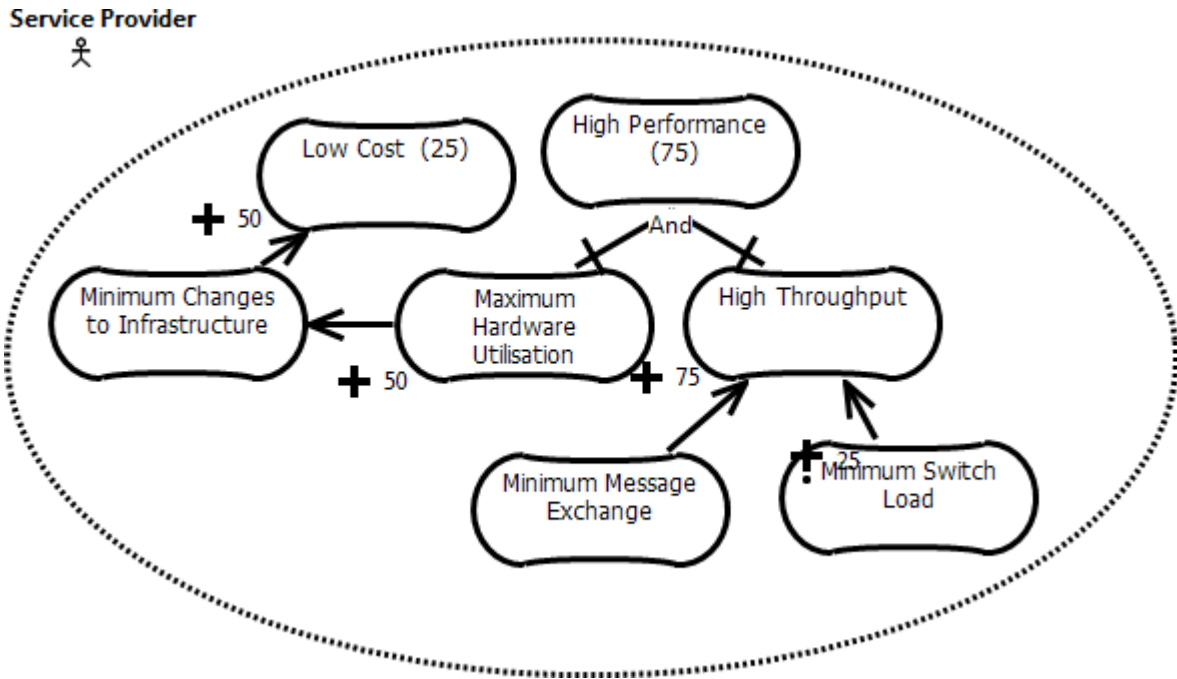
Service Provider

Low Cost (25)

High Performance (75)

+ 50

And

Minimum Changes to Infrastructure

Maximum Hardware Utilisation

High Throughput

+ 50

+ 75

+ 25

Minimum Message Exchange

Minimum Switch Load